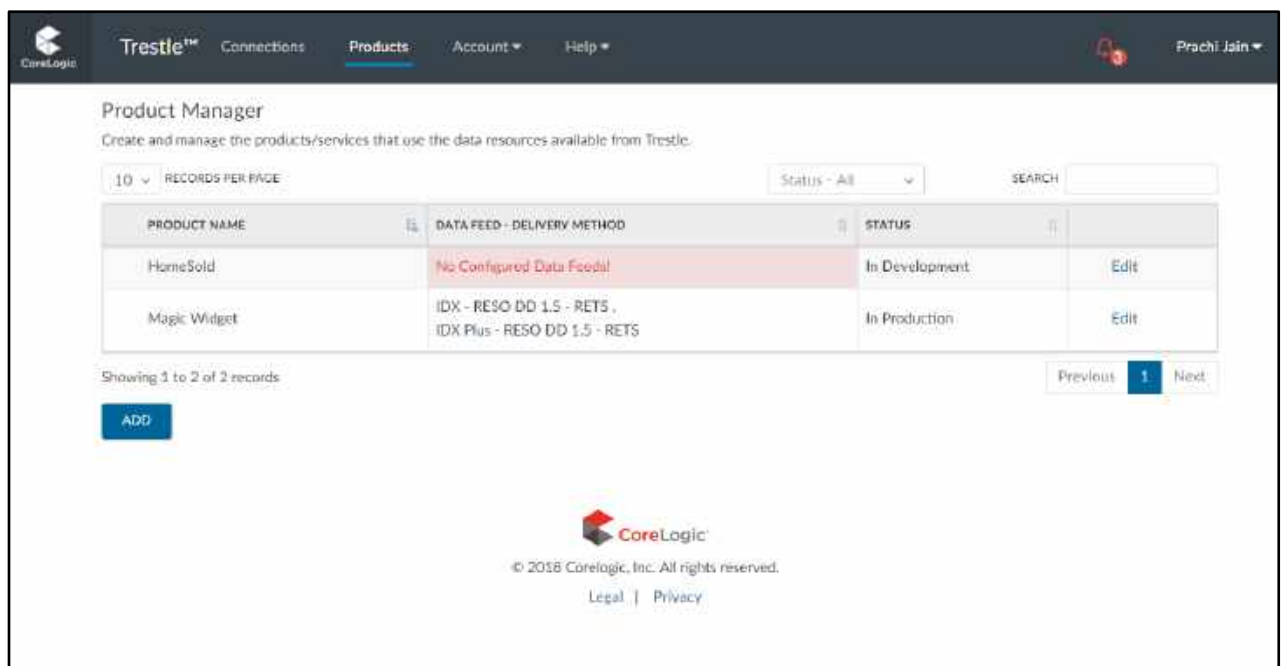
CoreLogic Trestle™ Connections Products Account ▾ Help ▾ 0 Prachi Jain ▾

Product Manager

Create and manage the products/services that use the data resources available from Trestle.

10 ⌄ RECORDS PER PAGE Status - All ⌄ SEARCH

| PRODUCT NAME | DATA FEED - DELIVERY METHOD | STATUS | |
|---|---|---|---|
| HomeSold | No Configured Data Feeds! | In Development | Edit |
| Magic Widget | IDX - RESO DD 1.5 - RETS , IDX Plus - RESO DD 1.5 - RETS | In Production | Edit |

Showing 1 to 2 of 2 records

Previous 1 Next

ADD

CoreLogic

© 2018 Corelogic, Inc. All rights reserved.

Legal | Privacy